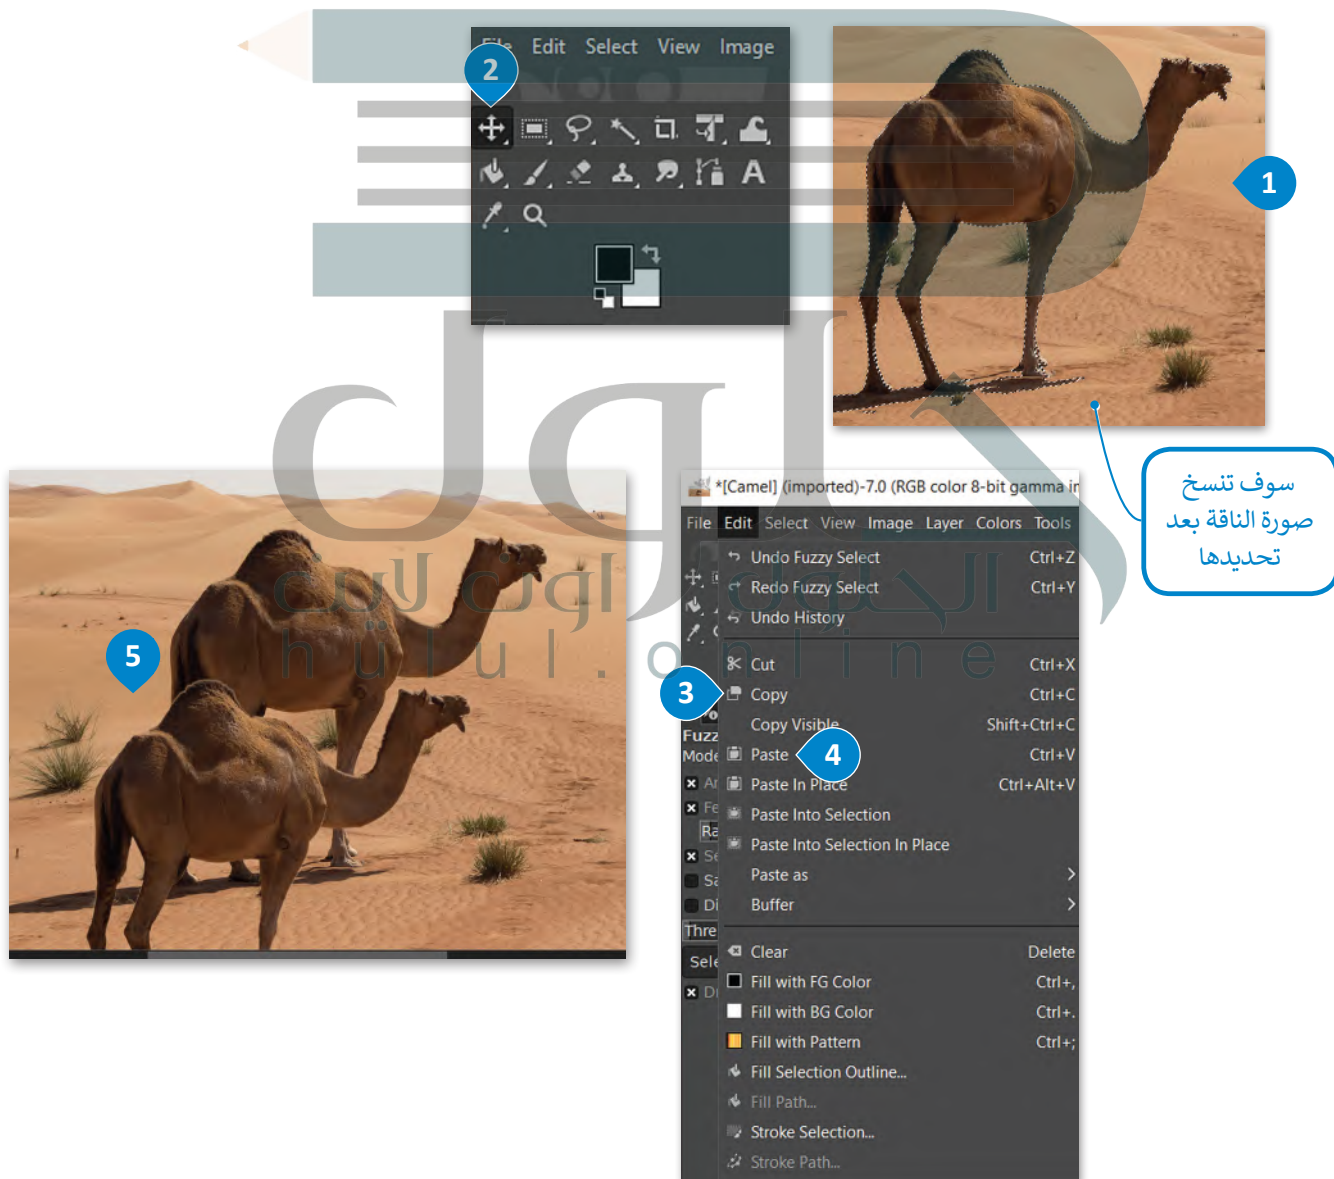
File Edit Select View Image

2

1

سوف تنسخ صورة الناقة بعد تحديدها

*[Camel] (imported)-7.0 (RGB color 8-bit gamma in

File Edit Select View Image Layer Colors Tools

Undo Fuzzy Select Ctrl+Z
Redo Fuzzy Select Ctrl+Y
Undo History
Cut Ctrl+X
Copy Ctrl+C
Copy Visible Shift+Ctrl+C
Paste Ctrl+V
Paste In Place Ctrl+Alt+V
Paste Into Selection
Paste Into Selection In Place
Paste as
Buffer
Clear Delete
Fill with FG Color Ctrl+,
Fill with BG Color Ctrl+.
Fill with Pattern Ctrl+;
Fill Selection Outline...
Fill Path...
Stroke Selection...
Stroke Path...

3

4

5

Fuzz
Mode
Thre
Sele

hulul.online